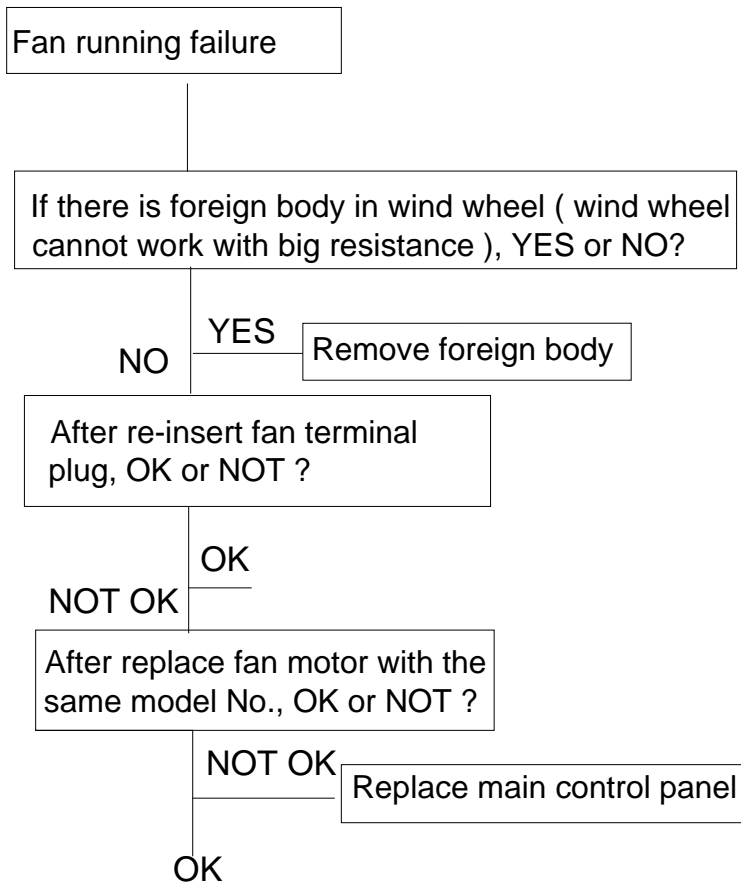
Fan running failure

If there is foreign body in wind wheel ( wind wheel cannot work with big resistance ), YES or NO?

YES

Remove foreign body

NO

After re-insert fan terminal plug, OK or NOT ?

OK

NOT OK

After replace fan motor with the same model No., OK or NOT ?

NOT OK

Replace main control panel

OK